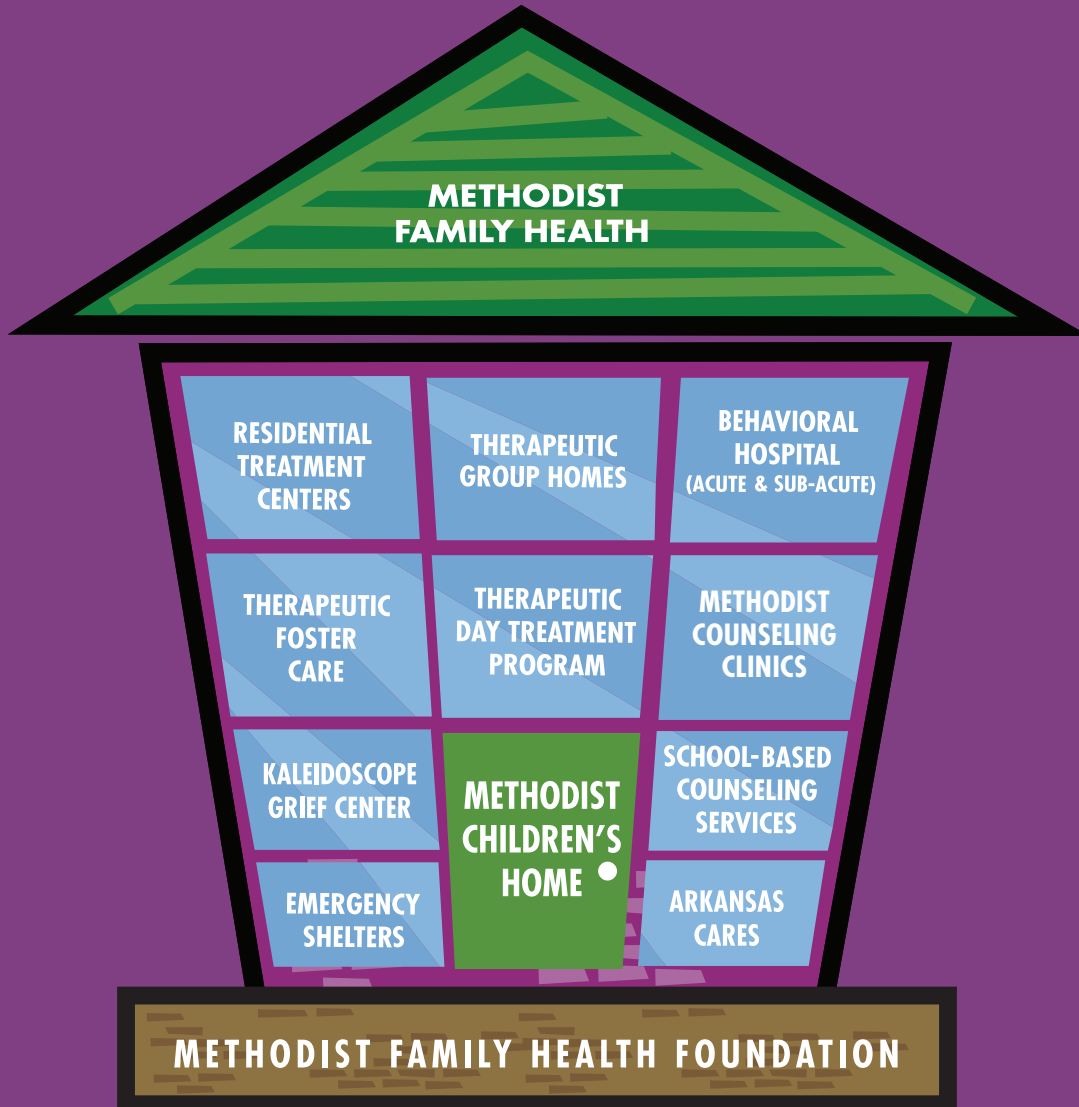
METHODIST FAMILY HEALTH

RESIDENTIAL TREATMENT CENTERS

THERAPEUTIC GROUP HOMES

BEHAVIORAL HOSPITAL (ACUTE & SUB-ACUTE)

THERAPEUTIC FOSTER CARE

THERAPEUTIC DAY TREATMENT PROGRAM

METHODIST COUNSELING CLINICS

KALEIDOSCOPE GRIEF CENTER

METHODIST CHILDREN'S HOME

SCHOOL-BASED COUNSELING SERVICES

EMERGENCY SHELTERS

ARKANSAS CARES

METHODIST FAMILY HEALTH FOUNDATION